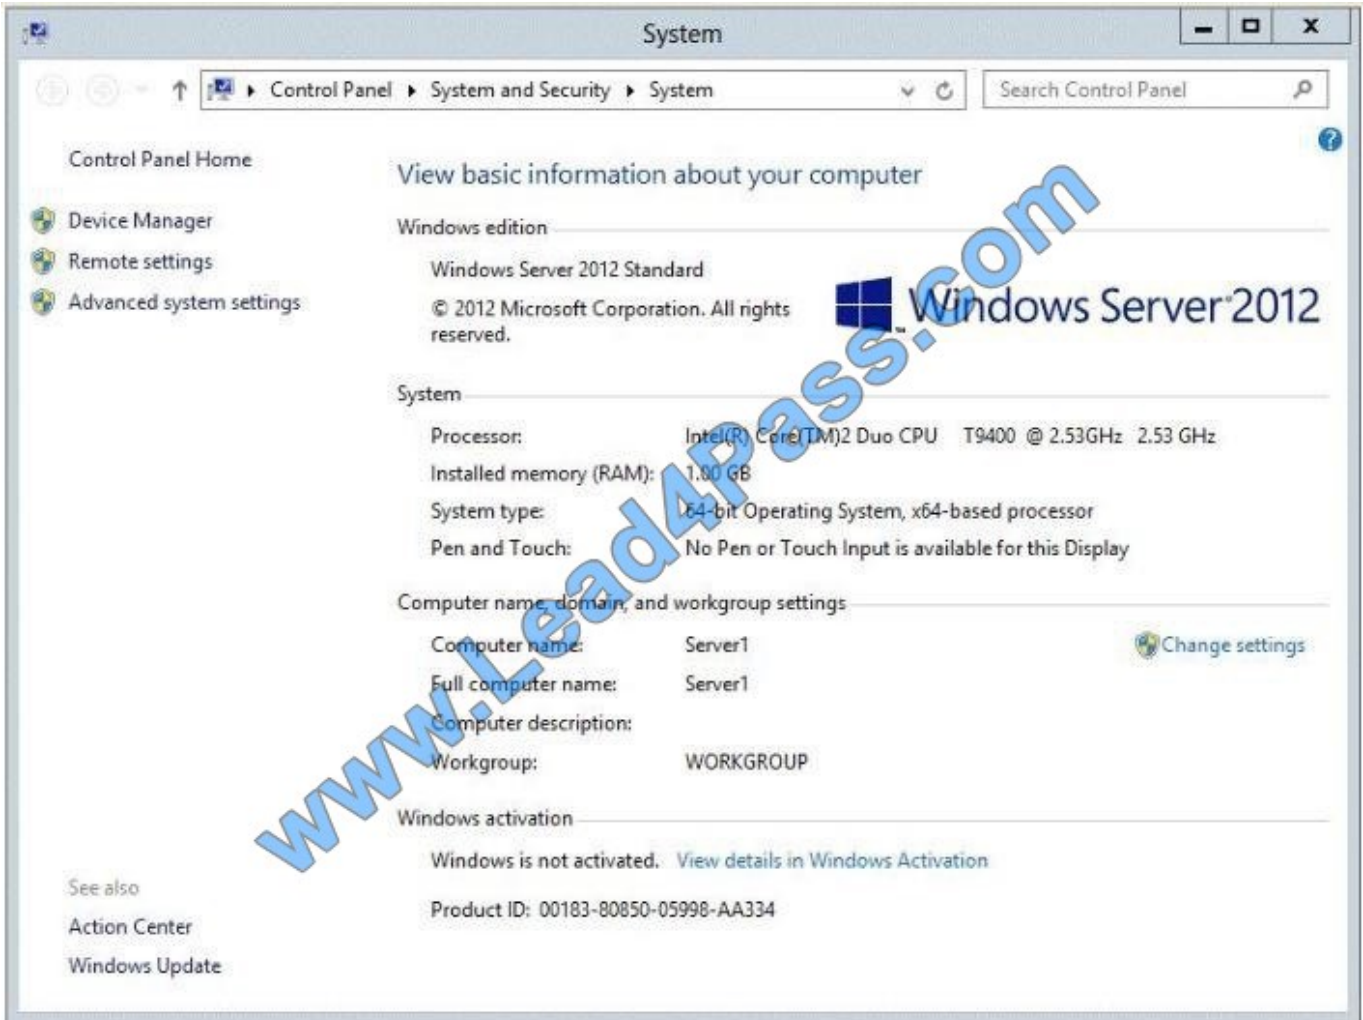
System

Control Panel ▸ System and Security ▸ System

Search Control Panel

Control Panel Home

Device Manager

Remote settings

Advanced system settings

View basic information about your computer

Windows edition

Windows Server 2012 Standard

© 2012 Microsoft Corporation. All rights reserved.

Windows Server 2012

System

Processor: Intel(R) Core(TM)2 Duo CPU T9400 @ 2.53GHz 2.53 GHz

Installed memory (RAM): 1.00 GB

System type: 64-bit Operating System, x64-based processor

Pen and Touch: No Pen or Touch Input is available for this Display

Computer name, domain, and workgroup settings

Computer name: Server1

Change settings

Full computer name: Server1

Computer description:

Workgroup: WORKGROUP

Windows activation

Windows is not activated. View details in Windows Activation

Product ID: 00183-80850-05998-AA334

See also

Action Center

Windows Update

www.Lead4Pass.com